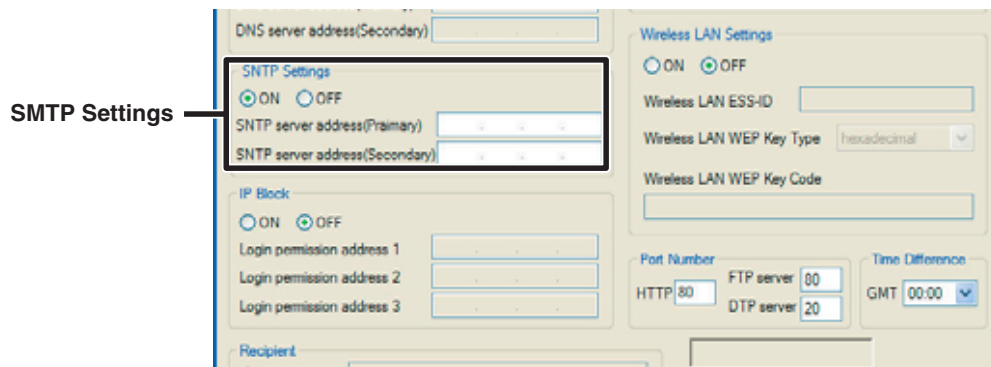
SMTP Settings

DNS server address(Secondary)

SNTP Settings
ON OFF
SNTP server address(Praimary)
SNTP server address(Secondary)

IP Block
ON OFF
Login permission address 1
Login permission address 2
Login permission address 3

Recipient

Wireless LAN Settings
ON OFF
Wireless LAN ESS-ID
Wireless LAN WEP Key Type hexadecimal
Wireless LAN WEP Key Code

Port Number
HTTP 80
FTP server 80
DTP server 20

Time Difference
GMT 00:00